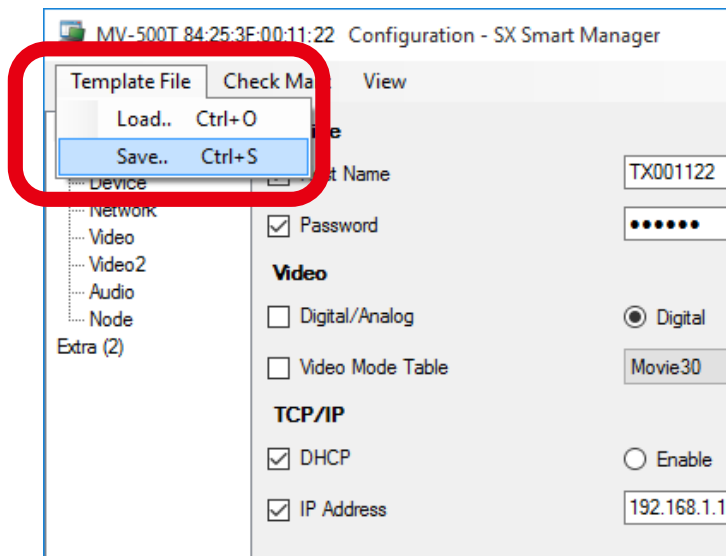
MV-500T 84:25:3F:00:11:22 Configuration - SX Smart Manager

Template File Check Ma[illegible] View

Load.. Ctrl+O

Save.. Ctrl+S

Device

Network

Video

Video2

Audio

Node

Extra (2)

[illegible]ice

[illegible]st Name TX001122

Password ••••••

Video

Digital/Analog Digital

Video Mode Table Movie30

TCP/IP

DHCP Enable

IP Address 192.168.1.1